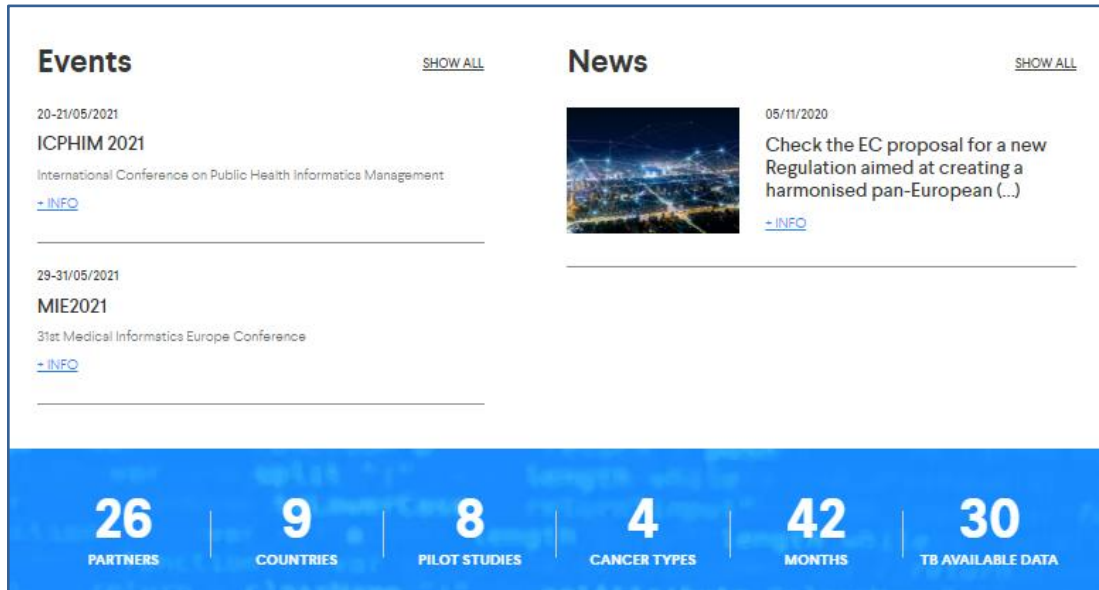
Events

SHOW ALL

20-21/05/2021

ICPHIM 2021

International Conference on Public Health Informatics Management

+ INFO

29-31/05/2021

MIE2021

31st Medical Informatics Europe Conference

+ INFO

News

SHOW ALL

05/11/2020

Check the EC proposal for a new Regulation aimed at creating a harmonised pan-European (...)

+ INFO

26
PARTNERS

9
COUNTRIES

8
PILOT STUDIES

4
CANCER TYPES

42
MONTHS

30
TB AVAILABLE DATA